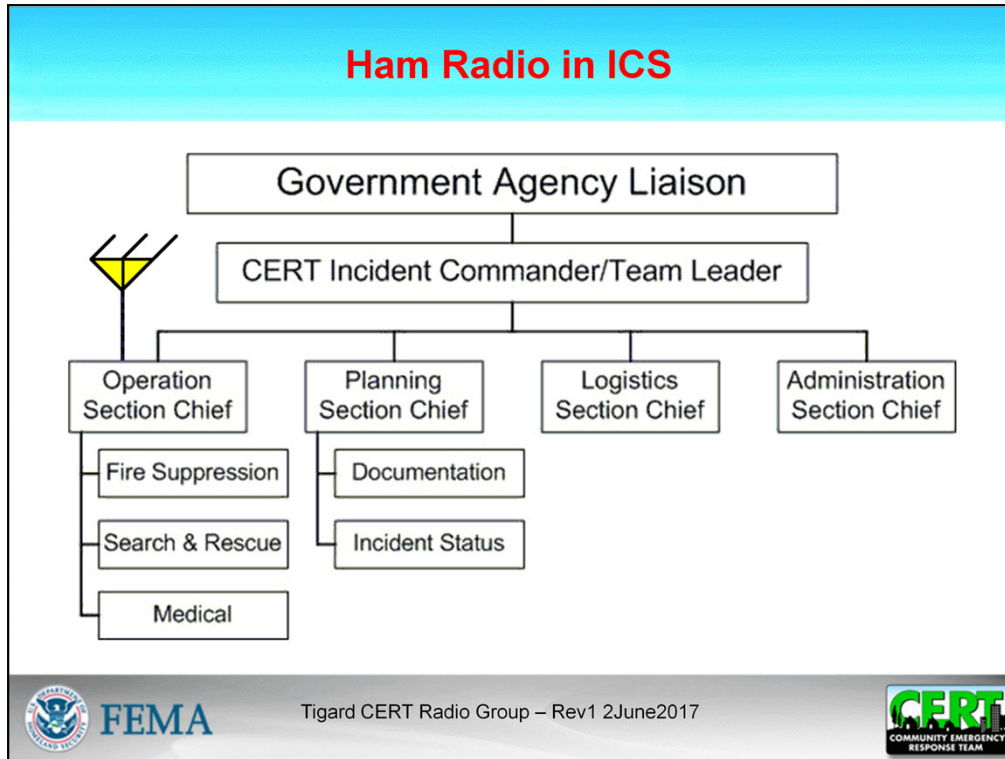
Ham Radio in ICS

Government Agency Liaison

CERT Incident Commander/Team Leader

Operation Section Chief

Planning Section Chief

Logistics Section Chief

Administration Section Chief

Fire Suppression

Search & Rescue

Medical

Documentation

Incident Status

U.S. DEPARTMENT OF HOMELAND SECURITY

FEMA

Tigard CERT Radio Group – Rev1 2June2017

CERT
COMMUNITY EMERGENCY RESPONSE TEAM